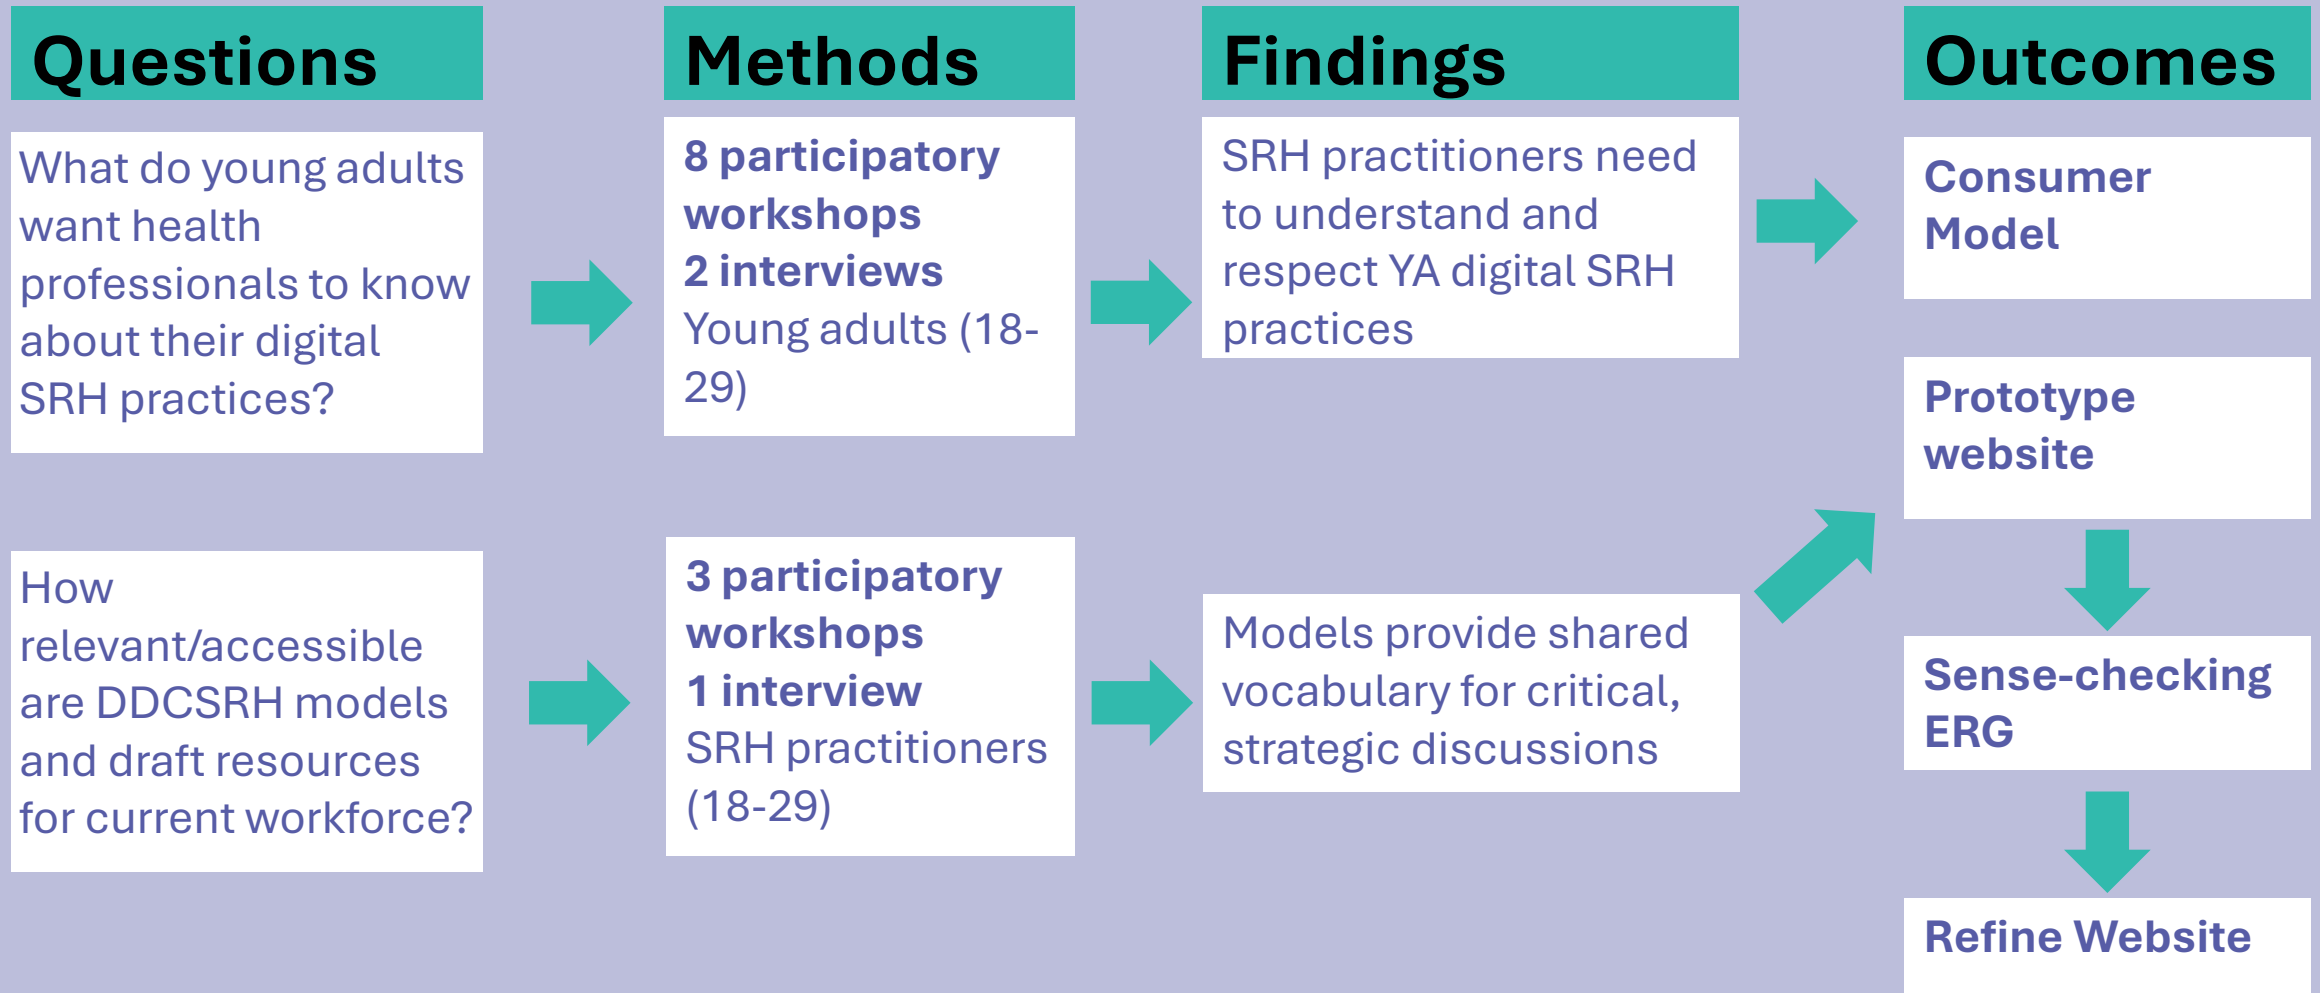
Questions

Methods

Findings

Outcomes

What do young adults want health professionals to know about their digital SRH practices?

8 participatory workshops
2 interviews
Young adults (18-29)

SRH practitioners need to understand and respect YA digital SRH practices

Consumer Model

Prototype website

How relevant/accessible are DDCSRH models and draft resources for current workforce?

3 participatory workshops
1 interview
SRH practitioners (18-29)

Models provide shared vocabulary for critical, strategic discussions

Sense-checking ERG

Refine Website